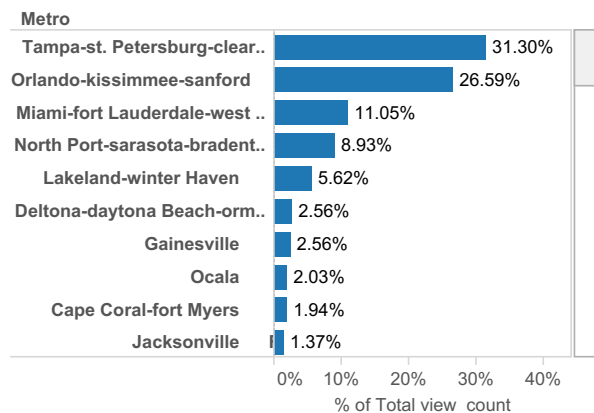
Metro

| Metro | % of Total view count |
|---|---|
| Tampa-st. Petersburg-clear.. | 31.30% |
| Orlando-kissimmee-sanford | 26.59% |
| Miami-fort Lauderdale-west .. | 11.05% |
| North Port-sarasota-bradent.. | 8.93% |
| Lakeland-winter Haven | 5.62% |
| Deltona-daytona Beach-orm.. | 2.56% |
| Gainesville | 2.56% |
| Ocala | 2.03% |
| Cape Coral-fort Myers | 1.94% |
| Jacksonville | 1.37% |

0% 10% 20% 30% 40%

% of Total view count